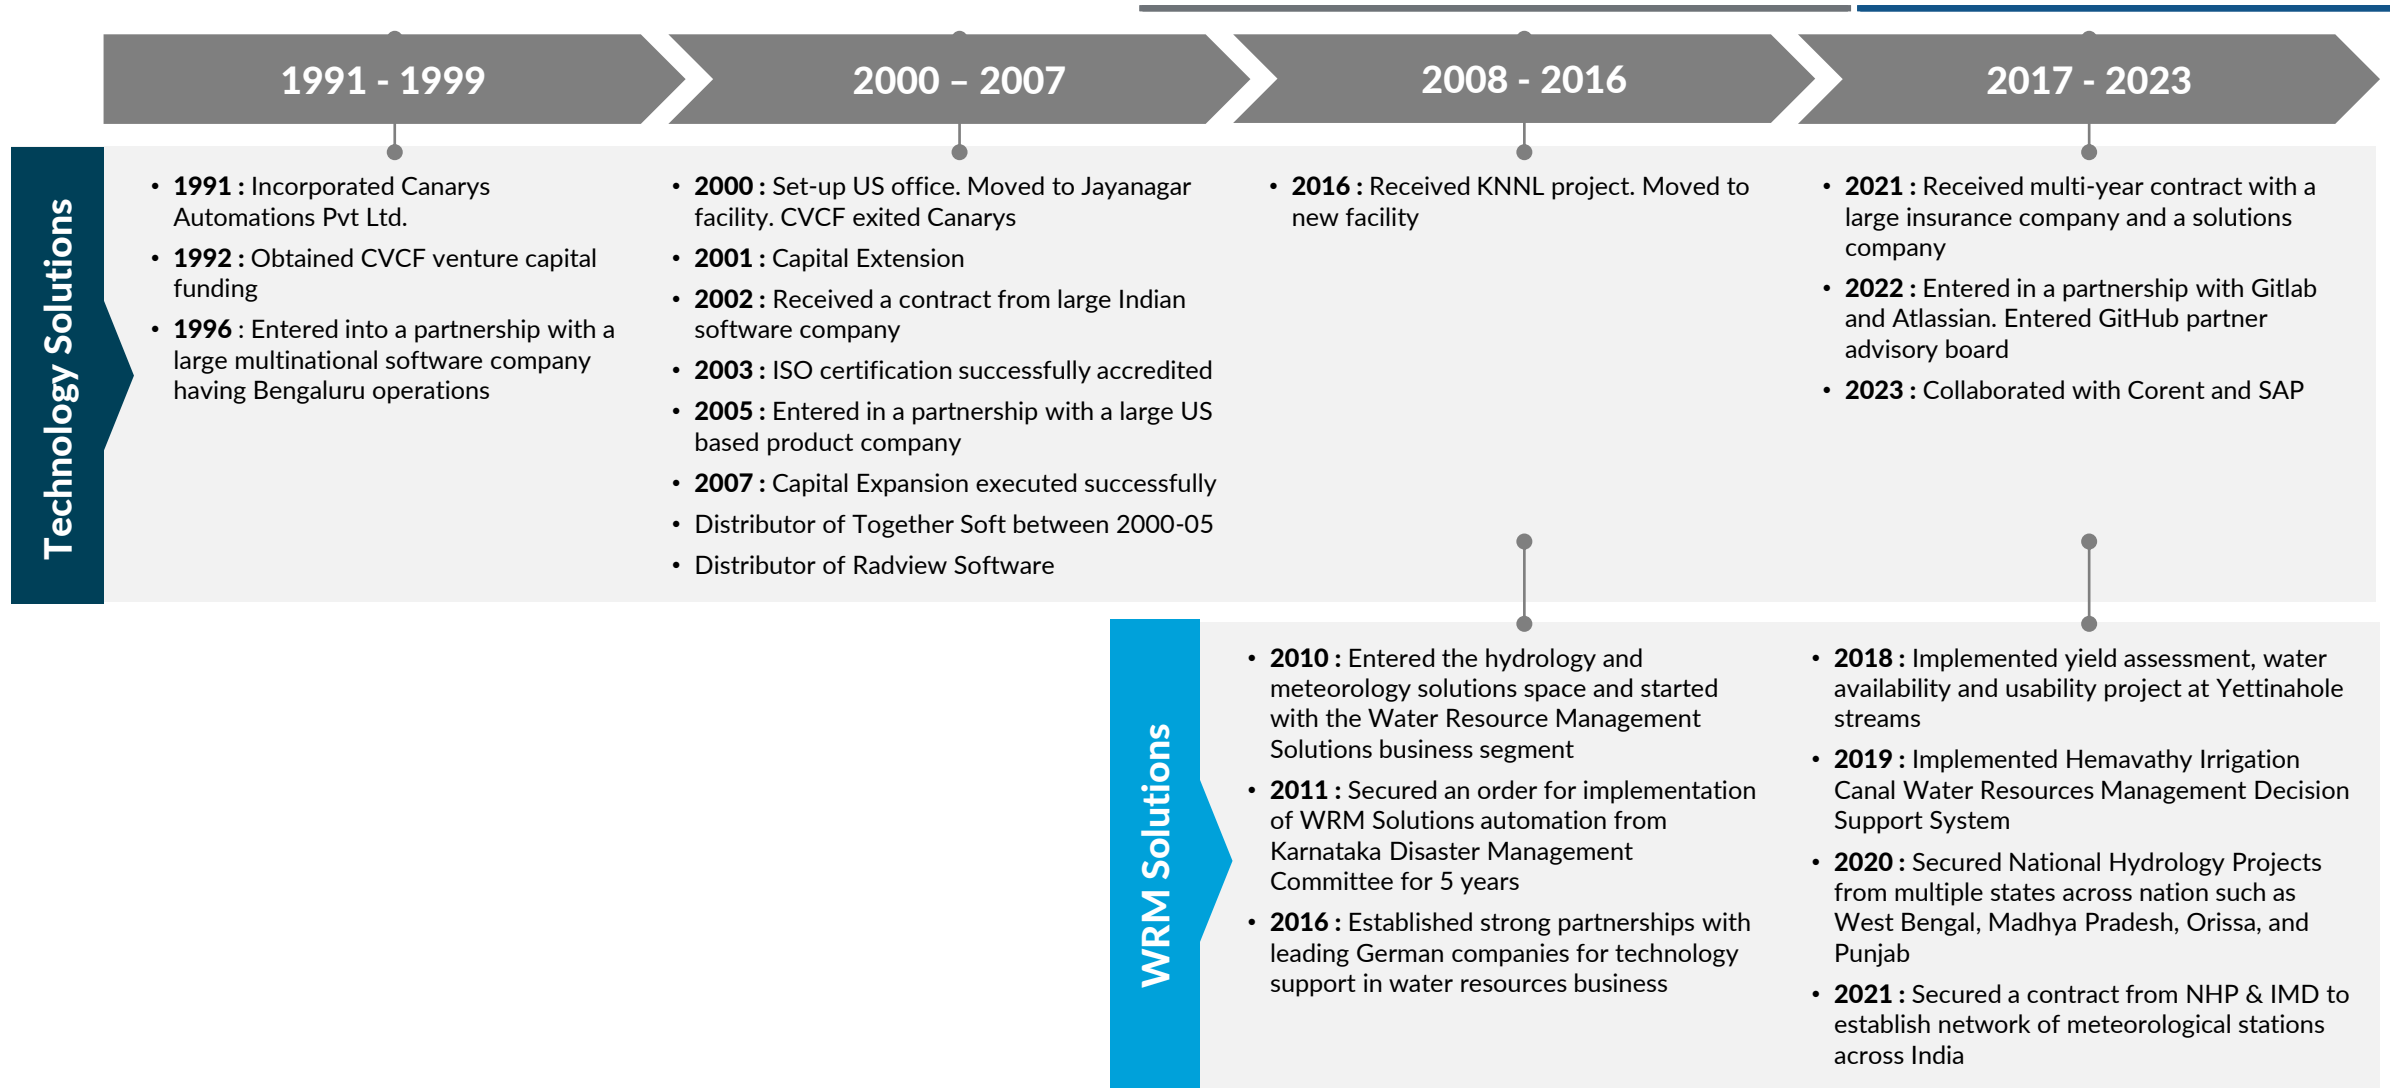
1991 - 1999

2000 – 2007

2008 - 2016

2017 - 2023

Technology Solutions

• **1991 :** Incorporated Canarys Automations Pvt Ltd.
• **1992 :** Obtained CVCF venture capital funding
• **1996** : Entered into a partnership with a large multinational software company having Bengaluru operations

• **2000 :** Set-up US office. Moved to Jayanagar facility. CVCF exited Canarys
• **2001 :** Capital Extension
• **2002 :** Received a contract from large Indian software company
• **2003 :** ISO certification successfully accredited
• **2005 :** Entered in a partnership with a large US based product company
• **2007 :** Capital Expansion executed successfully
• Distributor of Together Soft between 2000-05
• Distributor of Radview Software

• **2016 :** Received KNNL project. Moved to new facility

• **2021 :** Received multi-year contract with a large insurance company and a solutions company
• **2022 :** Entered in a partnership with Gitlab and Atlassian. Entered GitHub partner advisory board
• **2023 :** Collaborated with Corent and SAP

WRM Solutions

• **2010 :** Entered the hydrology and meteorology solutions space and started with the Water Resource Management Solutions business segment
• **2011 :** Secured an order for implementation of WRM Solutions automation from Karnataka Disaster Management Committee for 5 years
• **2016 :** Established strong partnerships with leading German companies for technology support in water resources business

• **2018 :** Implemented yield assessment, water availability and usability project at Yettinahole streams
• **2019 :** Implemented Hemavathy Irrigation Canal Water Resources Management Decision Support System
• **2020 :** Secured National Hydrology Projects from multiple states across nation such as West Bengal, Madhya Pradesh, Orissa, and Punjab
• **2021 :** Secured a contract from NHP & IMD to establish network of meteorological stations across India